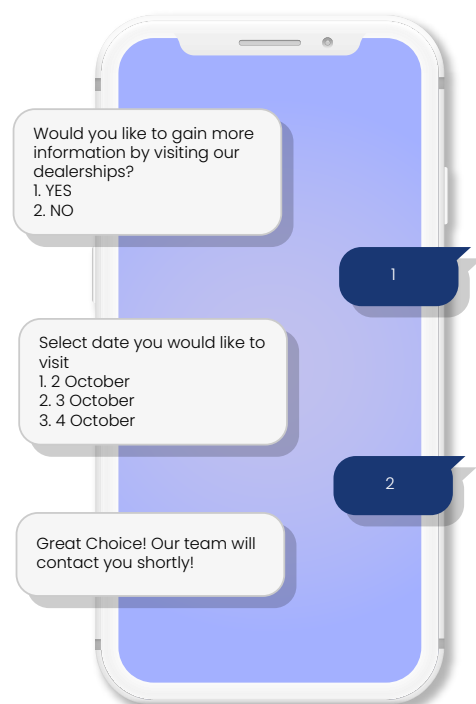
Would you like to gain more information by visiting our dealerships?
1. YES
2. NO

1

Select date you would like to visit
1. 2 October
2. 3 October
3. 4 October

2

Great Choice! Our team will contact you shortly!